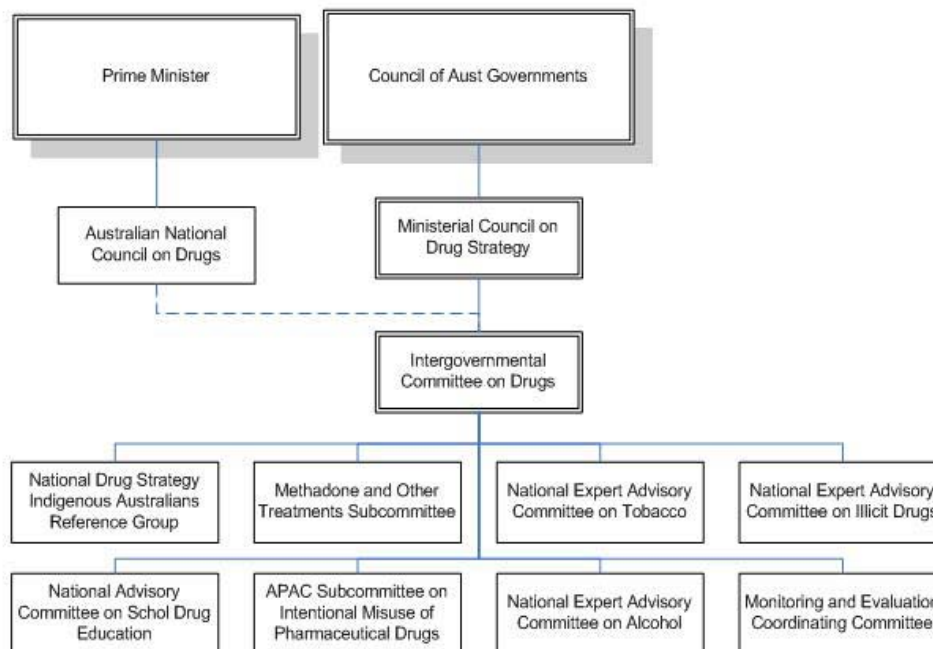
Prime Minister

Council of Aust Governments

Australian National Council on Drugs

Ministerial Council on Drug Strategy

Intergovernmental Committee on Drugs

National Drug Strategy Indigenous Australians Reference Group

Methadone and Other Treatments Subcommittee

National Expert Advisory Committee on Tobacco

National Expert Advisory Committee on Illicit Drugs

National Advisory Committee on Schol Drug Education

APAC Subcommittee on Intentional Misuse of Pharmaceutical Drugs

National Expert Advisory Committee on Alcohol

Monitoring and Evaluation Coordinating Committee